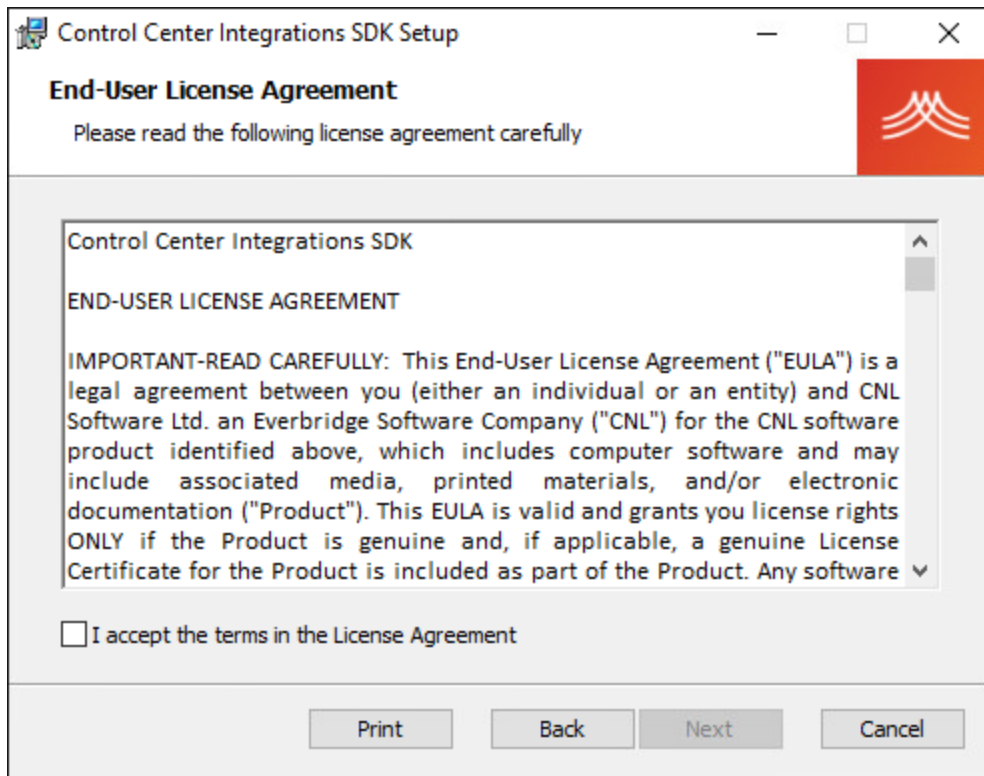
Control Center Integrations SDK Setup

End-User License Agreement

Please read the following license agreement carefully

Control Center Integrations SDK

END-USER LICENSE AGREEMENT

IMPORTANT-READ CAREFULLY: This End-User License Agreement ("EULA") is a legal agreement between you (either an individual or an entity) and CNL Software Ltd. an Everbridge Software Company ("CNL") for the CNL software product identified above, which includes computer software and may include associated media, printed materials, and/or electronic documentation ("Product"). This EULA is valid and grants you license rights ONLY if the Product is genuine and, if applicable, a genuine License Certificate for the Product is included as part of the Product. Any software

I accept the terms in the License Agreement

Print

Back

Next

Cancel